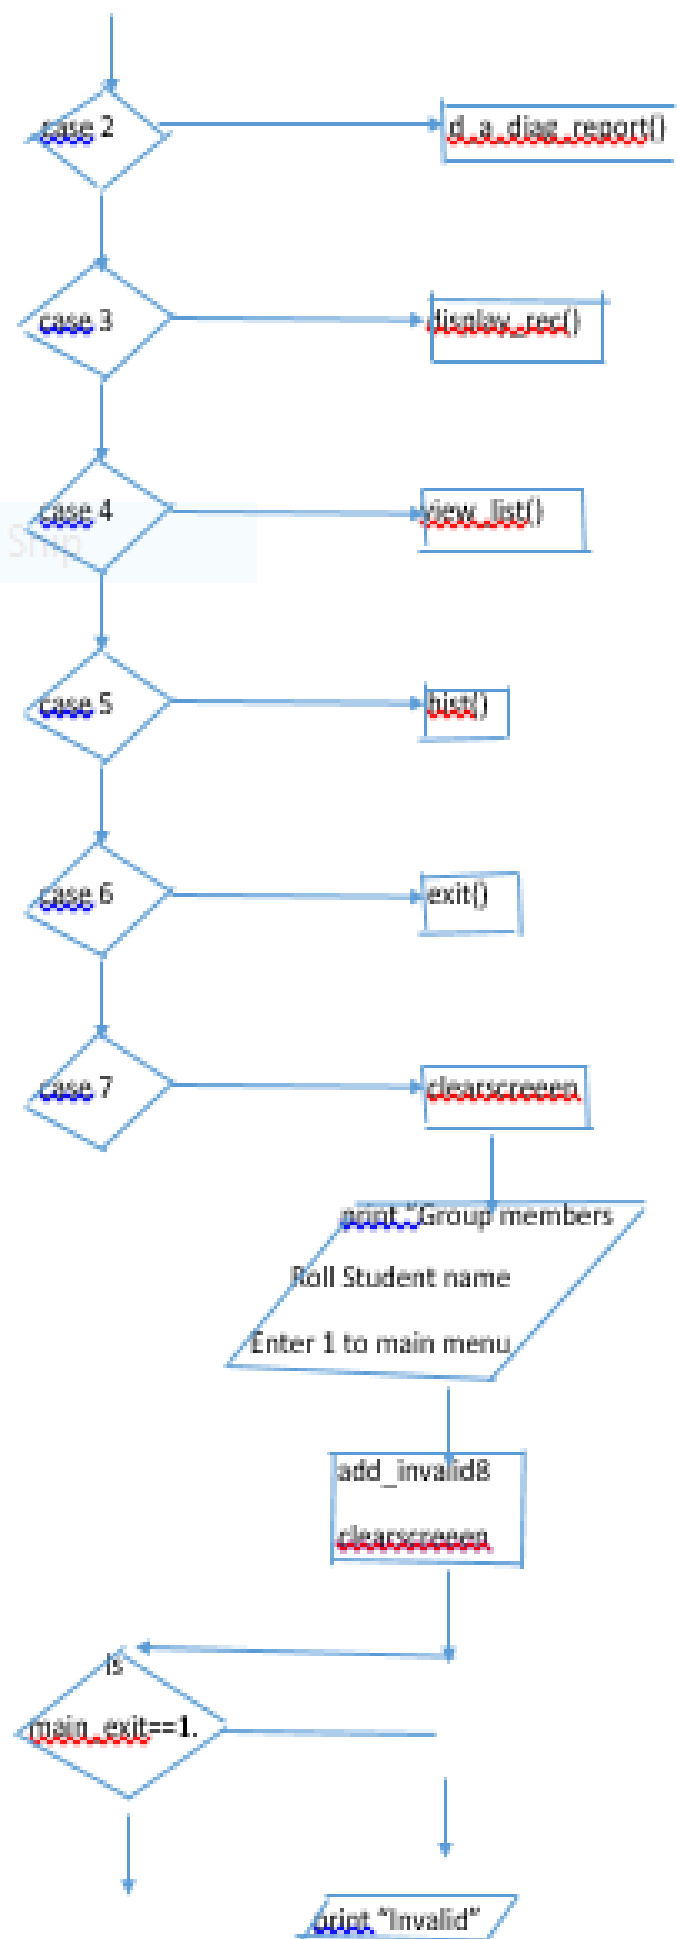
case 2

d_a_diag_report()

case 3

display_rec()

case 4

view_list()

Snip

case 5

list()

case 6

exit()

case 7

clearscreeen

print "Group members

Roll Student name

Enter 1 to main menu

add_invalid8

clearscreeen

is

main_exit==1.

print "Invalid"